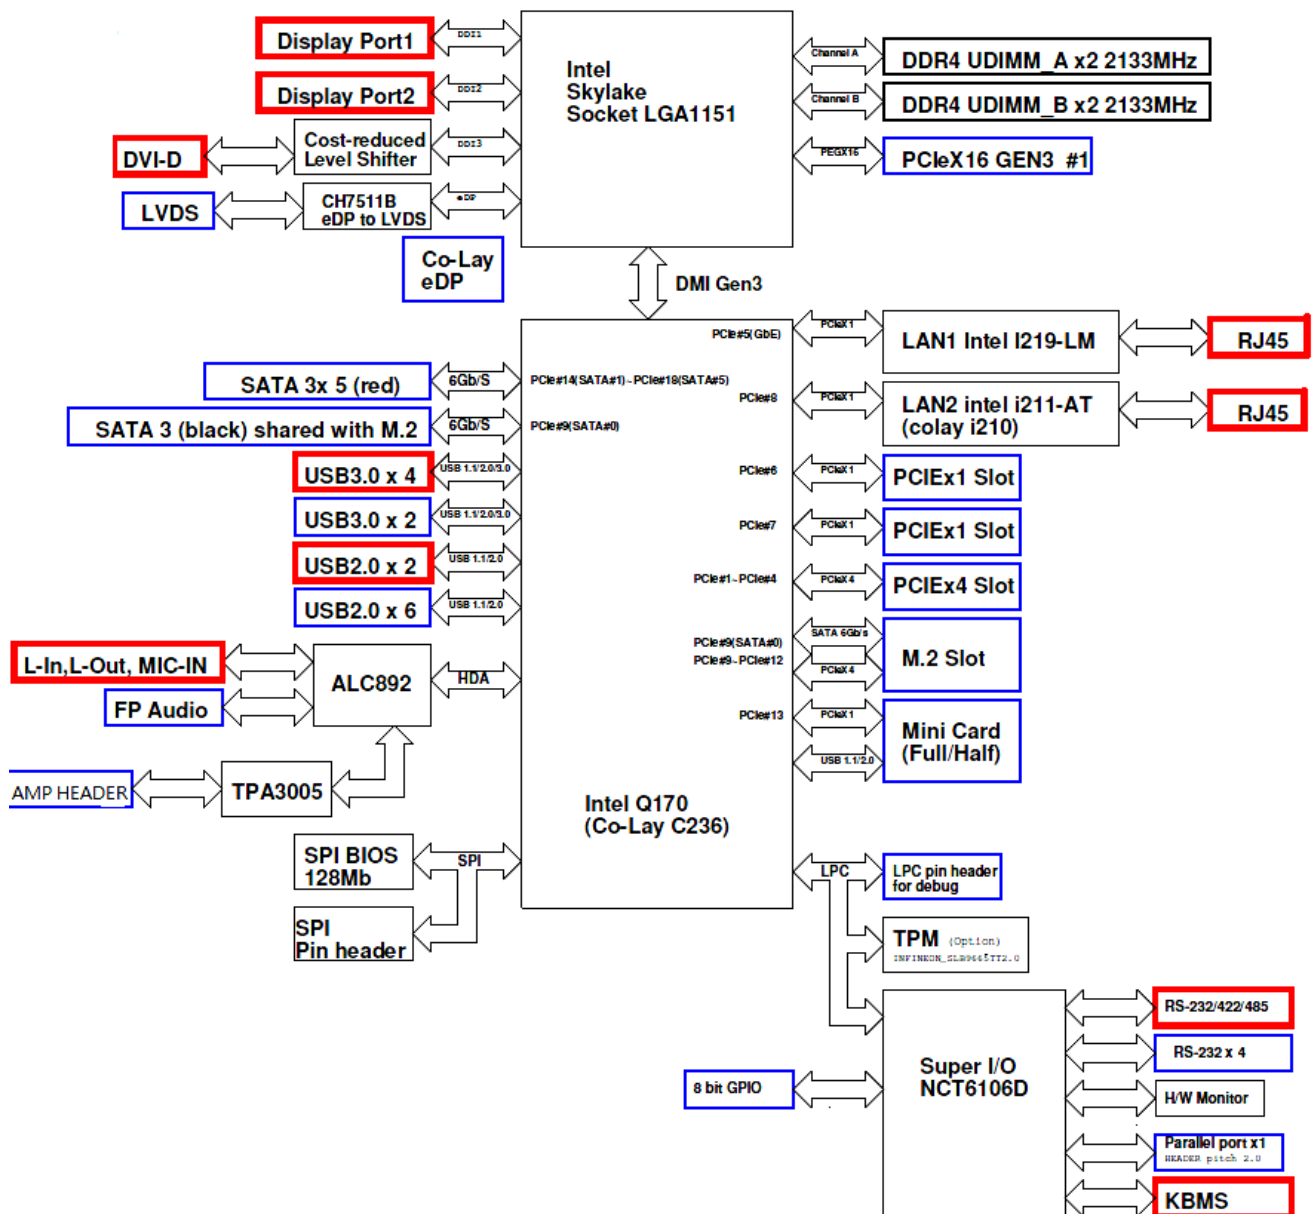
Display Port1
DDI1
Display Port2
DDI2
DVI-D
Cost-reduced Level Shifter
DDI3
LVDS
CH7511B eDP to LVDS
eDP
Co-Lay eDP

Intel Skylake Socket LGA1151

Channel A
DDR4 UDIMM_A x2 2133MHz
Channel B
DDR4 UDIMM_B x2 2133MHz
PEGX16
PCIeX16 GEN3 #1

DMI Gen3

PCIe#5(GbE)
PCIeX1
LAN1 Intel I219-LM
RJ45
SATA 3x 5 (red)
6Gb/S
PCIe#14(SATA#1)~PCIe#18(SATA#5)
PCIe#8
PCIeX1
LAN2 intel i211-AT (colay i210)
RJ45
SATA 3 (black) shared with M.2
6Gb/S
PCIe#9(SATA#0)
USB3.0 x 4
USB 1.1/2.0/3.0
PCIe#6
PCIeX1
PCIEx1 Slot
USB3.0 x 2
USB 1.1/2.0/3.0
PCIe#7
PCIeX1
PCIEx1 Slot
USB2.0 x 2
USB 1.1/2.0
PCIe#1~PCIe#4
PCIeX4
PCIEx4 Slot
USB2.0 x 6
USB 1.1/2.0
PCIe#9(SATA#0)
PCIe#9~PCIe#12
SATA 6Gb/s
PCIeX4
M.2 Slot
L-In,L-Out, MIC-IN
ALC892
HDA
FP Audio
PCIe#13
PCIeX1
USB 1.1/2.0
Mini Card (Full/Half)
AMP HEADER
TPA3005

Intel Q170 (Co-Lay C236)

SPI BIOS 128Mb
SPI
SPI Pin header
LPC
LPC pin header for debug
TPM (Option)
INFINEON_SLB9665TT2.0
Super I/O NCT6106D
RS-232/422/485
RS-232 x 4
8 bit GPIO
H/W Monitor
Parallel port x1
HEADER pitch 2.0
KBMS